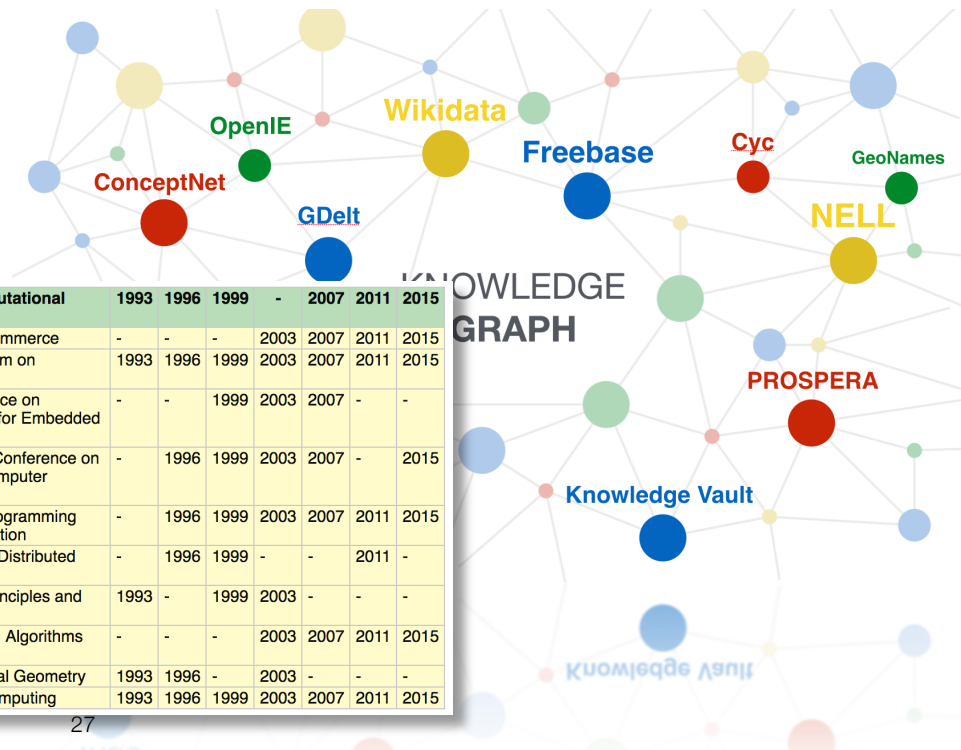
OpenIE
Wikidata
Freebase
Cyc
GeoNames
ConceptNet
GDelt
NELL
KNOWLEDGE
GRAPH
PROSPERA
Knowledge Vault

| utational | 1993 | 1996 | 1999 | - | 2007 | 2011 | 2015 |
|---|---|---|---|---|---|---|---|
| mmerce | - | - | - | 2003 | 2007 | 2011 | 2015 |
| m on | 1993 | 1996 | 1999 | 2003 | 2007 | 2011 | 2015 |
| ce on for Embedded | - | - | 1999 | 2003 | 2007 | - | - |
| Conference on mputer | - | 1996 | 1999 | 2003 | 2007 | - | 2015 |
| ogramming tion | - | 1996 | 1999 | 2003 | 2007 | 2011 | 2015 |
| Distributed | - | 1996 | 1999 | - | - | 2011 | - |
| nciples and | 1993 | - | 1999 | 2003 | - | - | - |
| Algorithms | - | - | - | 2003 | 2007 | 2011 | 2015 |
| al Geometry | 1993 | 1996 | - | 2003 | - | - | - |
| mputing | 1993 | 1996 | 1999 | 2003 | 2007 | 2011 | 2015 |

27